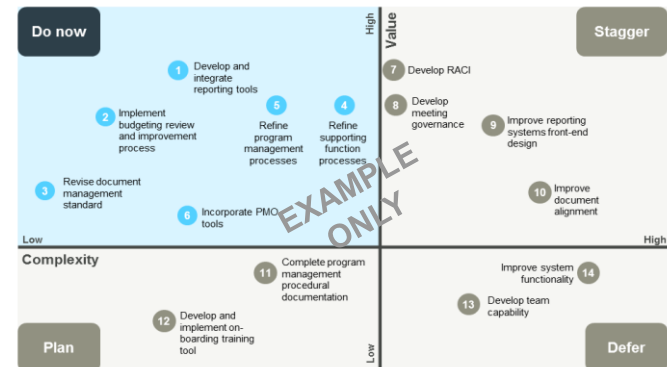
Do now

Stagger

High

Value

1 Develop and integrate reporting tools

2 Implement budgeting review and improvement process

5 Refine program management processes

4 Refine supporting function processes

3 Revise document management standard

6 Incorporate PMO tools

7 Develop RACI

8 Develop meeting governance

9 Improve reporting systems front-end design

10 Improve document alignment

EXAMPLE ONLY

Low

Complexity

High

11 Complete program management procedural documentation

12 Develop and implement on-boarding training tool

14 Improve system functionality

13 Develop team capability

Plan

Low

Defer